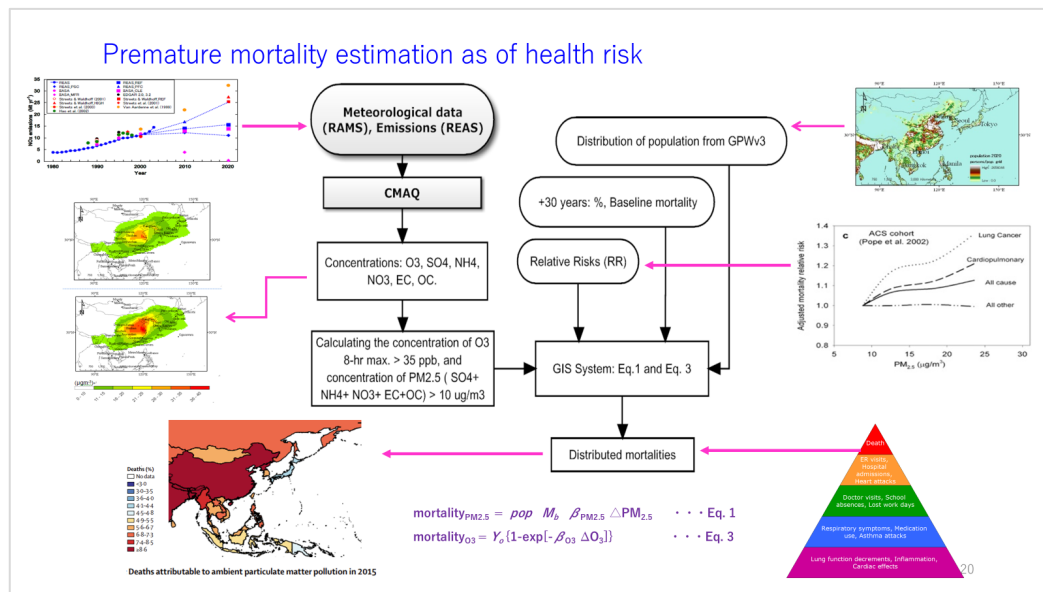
Premature mortality estimation as of health risk

Meteorological data (RAMS), Emissions (REAS)

CMAQ

Concentrations: O3, SO4, NH4, NO3, EC, OC.

Calculating the concentration of O3 8-hr max. > 35 ppb, and concentration of PM2.5 ( SO4+ NH4+ NO3+ EC+OC) > 10 ug/m3

Distribution of population from GPWv3

+30 years: %, Baseline mortality

Relative Risks (RR)

GIS System: Eq.1 and Eq. 3

Distributed mortalities

ACS cohort (Pope et al. 2002)

Lung Cancer

Cardiopulmonary

All cause

All other

Adjusted mortality relative risk

1.4

1.3

1.2

1.1

1.0

0.9

0.8

5 10 15 20 25 30

$PM_{2.5}$ (ug/m³)

Year

1980 1990 2000 2010 2020

Deaths (%)

No data

<3·0

3·0–3·5

3·6–4·0

4·1–4·4

4·5–4·8

4·9–5·5

5·6–6·7

6·8–7·3

7·4–8·5

≥8·6

Deaths attributable to ambient particulate matter pollution in 2015

$mortality_{PM2.5} = pop\ \ M_b\ \ \beta_{PM2.5}\ \triangle PM_{2.5}$ ・・・Eq. 1

$mortality_{O3} = Y_o\{1\text{-}exp[-\beta_{O3}\ \Delta O_3]\}$ ・・・Eq. 3

Death

ER visits, Hospital admissions, Heart attacks

Doctor visits, School absences, Lost work days

Respiratory symptoms, Medication use, Asthma attacks

Lung function decrements, Inflammation, Cardiac effects

20